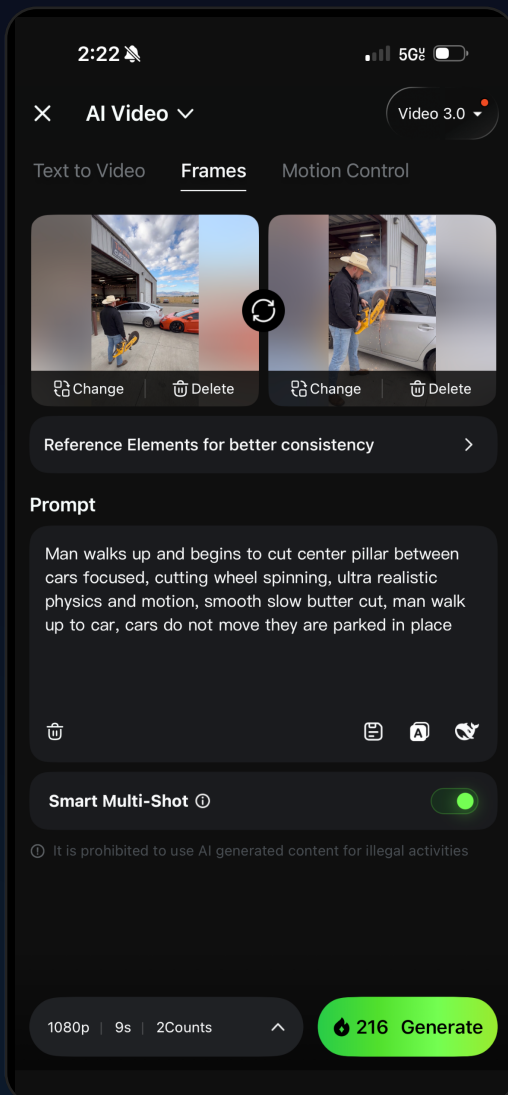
2:22

5G

AI Video

Video 3.0

Text to Video

Frames

Motion Control

Change

Delete

Change

Delete

Reference Elements for better consistency

Prompt

Man walks up and begins to cut center pillar between cars focused, cutting wheel spinning, ultra realistic physics and motion, smooth slow butter cut, man walk up to car, cars do not move they are parked in place

Smart Multi-Shot

It is prohibited to use AI generated content for illegal activities

1080p | 9s | 2Counts

216 Generate